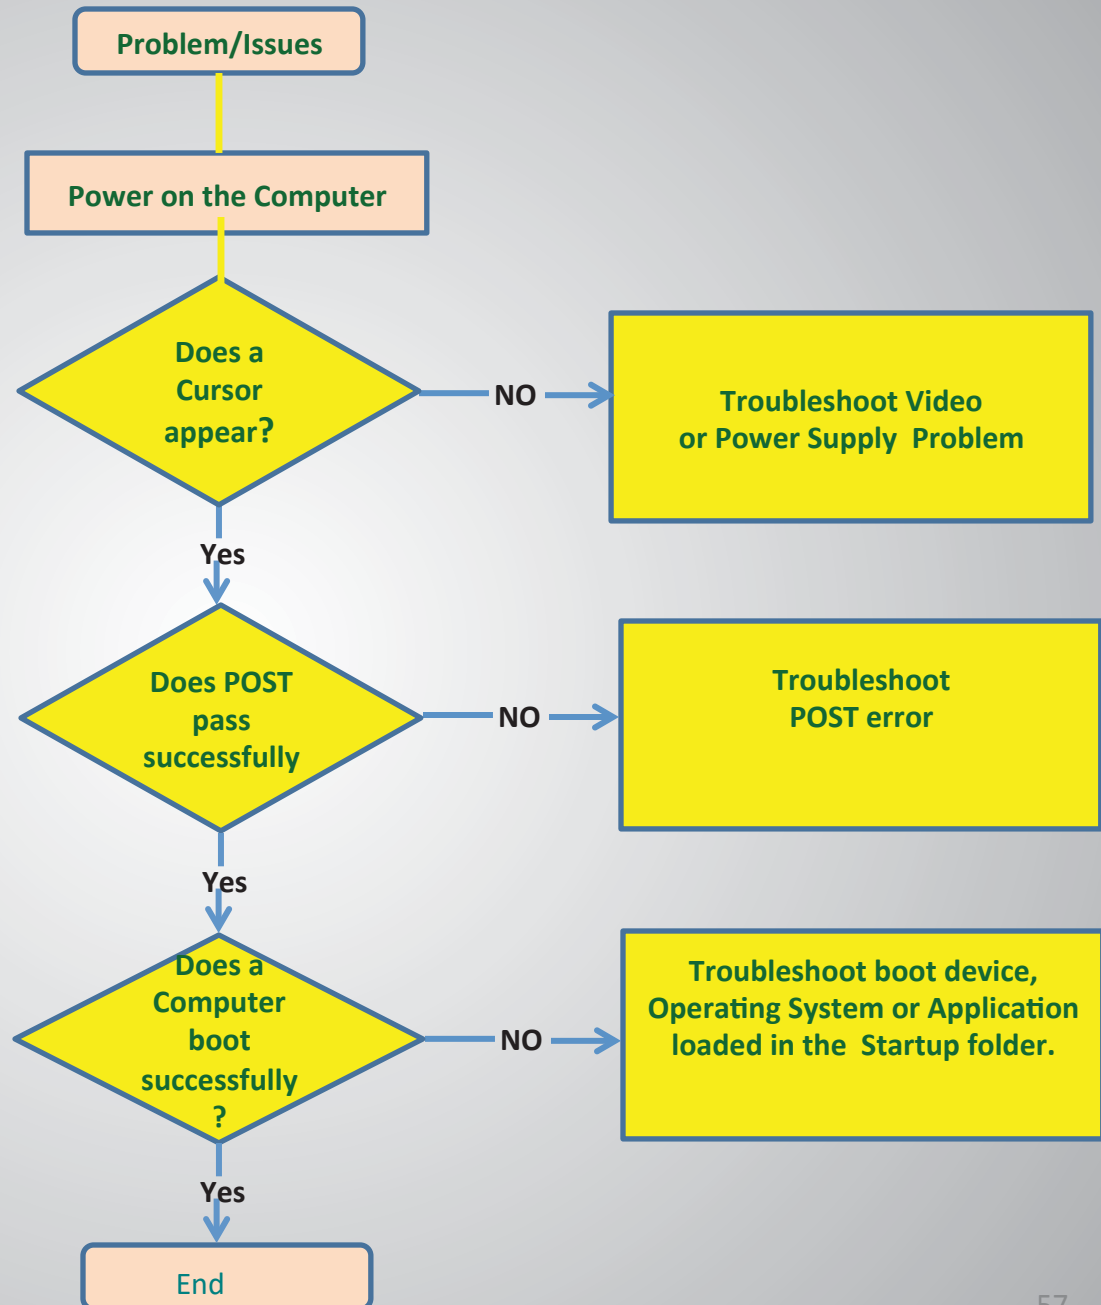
Problem/Issues

Power on the Computer

Does a Cursor appear?

NO

Troubleshoot Video or Power Supply Problem

Yes

Does POST pass successfully

NO

Troubleshoot POST error

Yes

Does a Computer boot successfully ?

NO

Troubleshoot boot device, Operating System or Application loaded in the Startup folder.

Yes

End

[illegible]